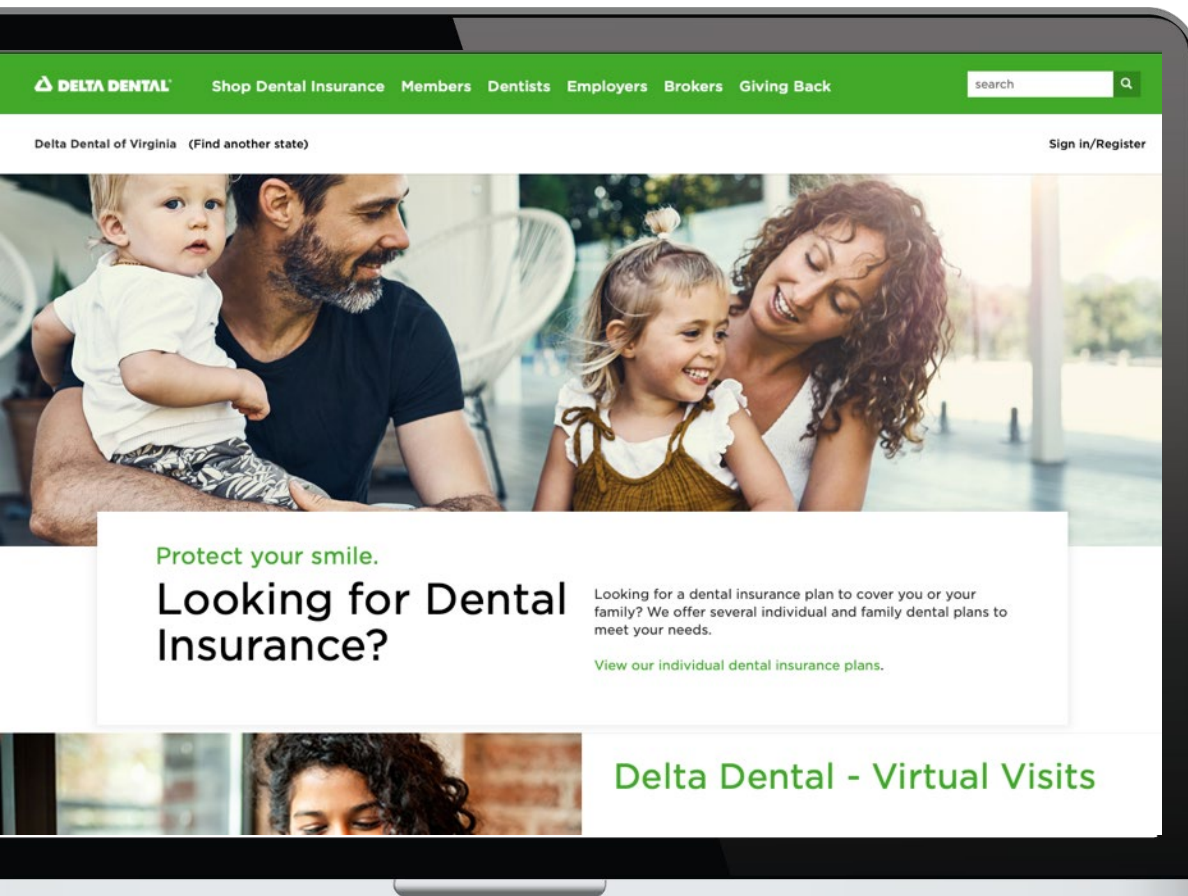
DELTA DENTAL Shop Dental Insurance Members Dentists Employers Brokers Giving Back

search

Delta Dental of Virginia (Find another state)

Sign in/Register

Protect your smile.

Looking for Dental Insurance?

Looking for a dental insurance plan to cover you or your family? We offer several individual and family dental plans to meet your needs.

View our individual dental insurance plans.

Delta Dental - Virtual Visits